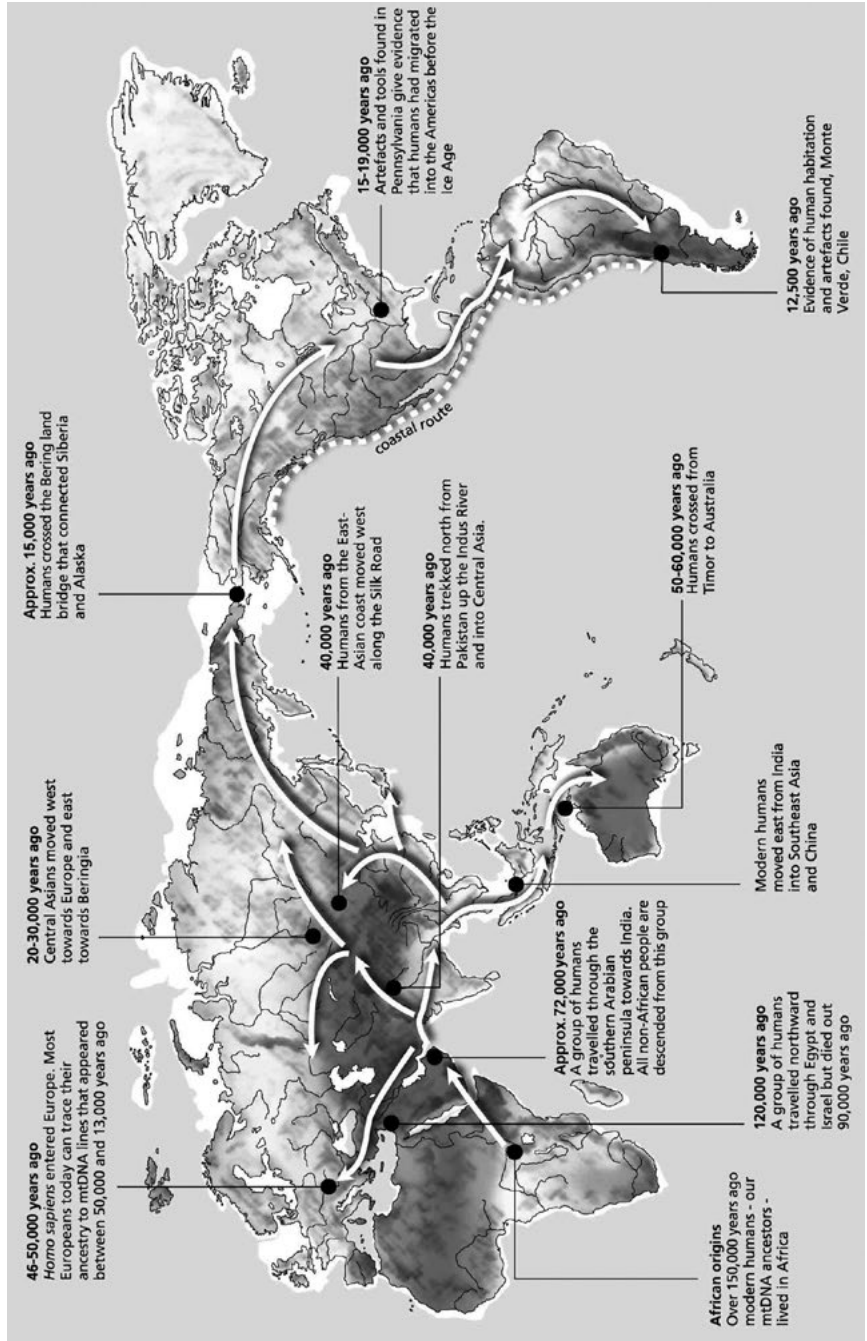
46-50,000 years ago
Homo sapiens entered Europe. Most Europeans today can trace their ancestry to mtDNA lines that appeared between 50,000 and 13,000 years ago

African origins
Over 150,000 years ago modern humans - our mtDNA ancestors - lived in Africa

20-30,000 years ago
Central Asians moved west towards Europe and east towards Beringia

120,000 years ago
A group of humans travelled northward through Egypt and Israel but died out 90,000 years ago

Approx. 72,000 years ago
A group of humans travelled through the southern Arabian peninsula towards India. All non-African people are descended from this group

40,000 years ago
Humans from the East-Asian coast moved west along the Silk Road

40,000 years ago
Humans trekked north from Pakistan up the Indus River and into Central Asia.

Modern humans moved east from India into Southeast Asia and China

Approx. 15,000 years ago
Humans crossed the Bering land bridge that connected Siberia and Alaska

50-60,000 years ago
Humans crossed from Timor to Australia

coastal route

15-19,000 years ago
Artefacts and tools found in Pennsylvania give evidence that humans had migrated into the Americas before the Ice Age

12,500 years ago
Evidence of human habitation and artefacts found, Monte Verde, Chile